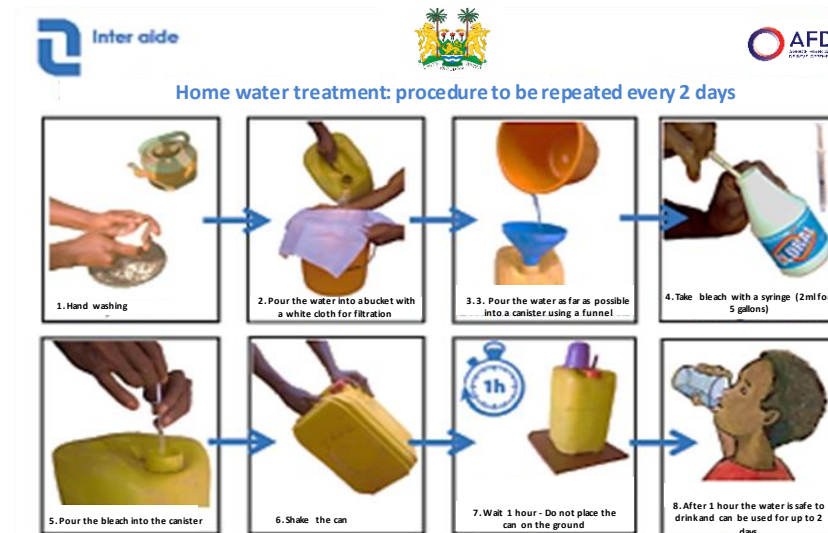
Inter aide

AFD

Home water treatment: procedure to be repeated every 2 days

1. Hand washing

2. Pour the water into a bucket with a white cloth for filtration

3.3. Pour the water as far as possible into a canister using a funnel

4. Take bleach with a syringe (2ml fo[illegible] 5 gallons)

CLOROX

5. Pour the bleach into the canister

6. Shake the can

1h

7. Wait 1 hour - Do not place the can on the ground

8. After 1 hour the water is safe to drinkand can be used for up to 2 days